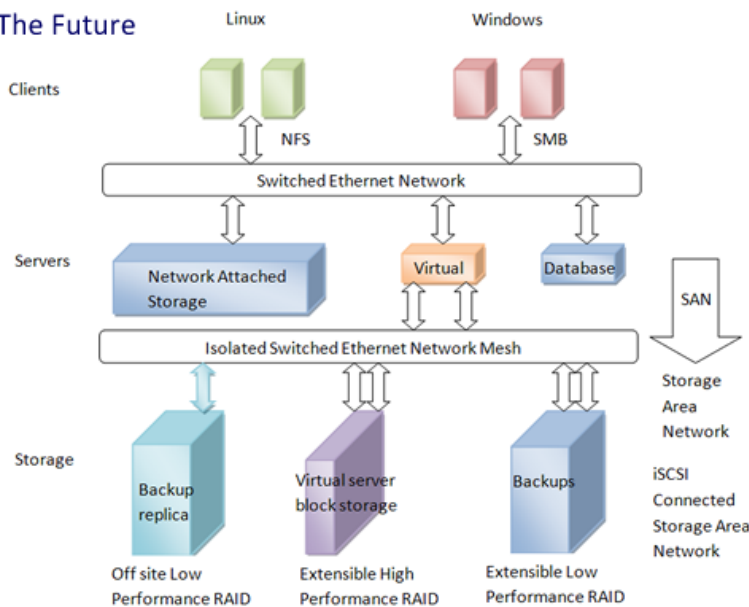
The Future

Linux

Windows

Clients

NFS

SMB

Switched Ethernet Network

Servers

Network Attached Storage

Virtual

Database

SAN

Isolated Switched Ethernet Network Mesh

Storage Area Network

Storage

Backup replica

Virtual server block storage

Backups

iSCSI Connected Storage Area Network

Off site Low Performance RAID

Extensible High Performance RAID

Extensible Low Performance RAID